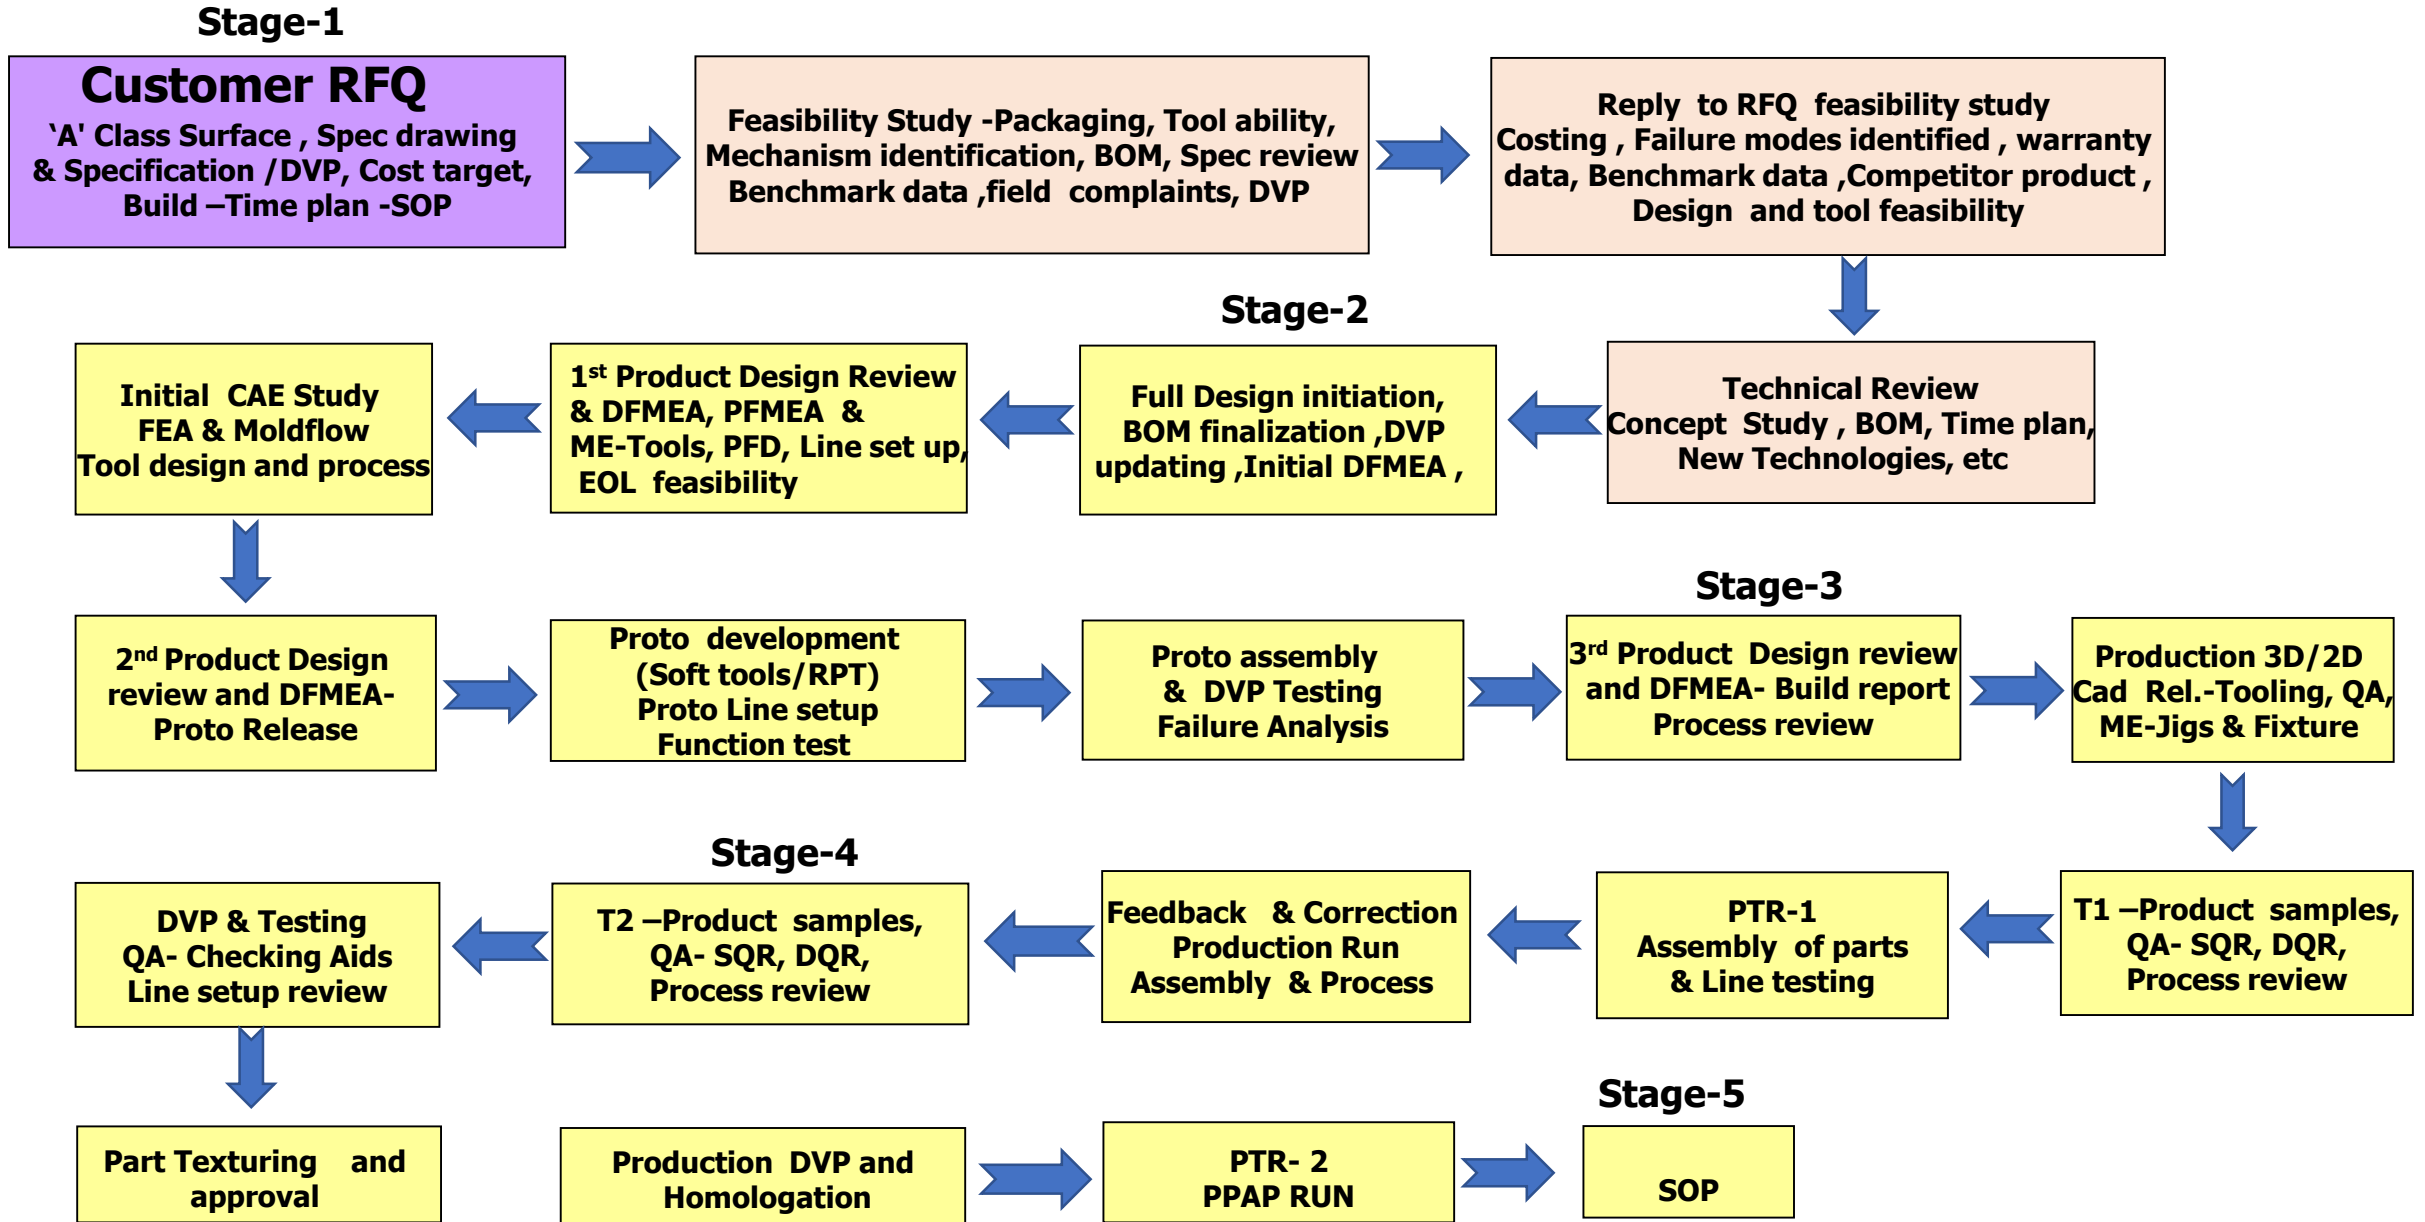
Stage-1

Customer RFQ
'A' Class Surface , Spec drawing & Specification /DVP, Cost target, Build –Time plan -SOP

Feasibility Study -Packaging, Tool ability, Mechanism identification, BOM, Spec review Benchmark data ,field complaints, DVP

Reply to RFQ feasibility study Costing , Failure modes identified , warranty data, Benchmark data ,Competitor product , Design and tool feasibility

Stage-2

Technical Review
Concept Study , BOM, Time plan, New Technologies, etc

Full Design initiation, BOM finalization ,DVP updating ,Initial DFMEA ,

1$^{st}$ Product Design Review & DFMEA, PFMEA & ME-Tools, PFD, Line set up, EOL feasibility

Initial CAE Study
FEA & Moldflow
Tool design and process

2$^{nd}$ Product Design review and DFMEA- Proto Release

Proto development (Soft tools/RPT)
Proto Line setup
Function test

Proto assembly & DVP Testing
Failure Analysis

Stage-3

3$^{rd}$ Product Design review and DFMEA- Build report
Process review

Production 3D/2D Cad Rel.-Tooling, QA, ME-Jigs & Fixture

T1 –Product samples, QA- SQR, DQR, Process review

PTR-1
Assembly of parts & Line testing

Feedback & Correction
Production Run
Assembly & Process

Stage-4

T2 –Product samples, QA- SQR, DQR, Process review

DVP & Testing
QA- Checking Aids
Line setup review

Part Texturing and approval

Production DVP and Homologation

PTR- 2
PPAP RUN

Stage-5

SOP